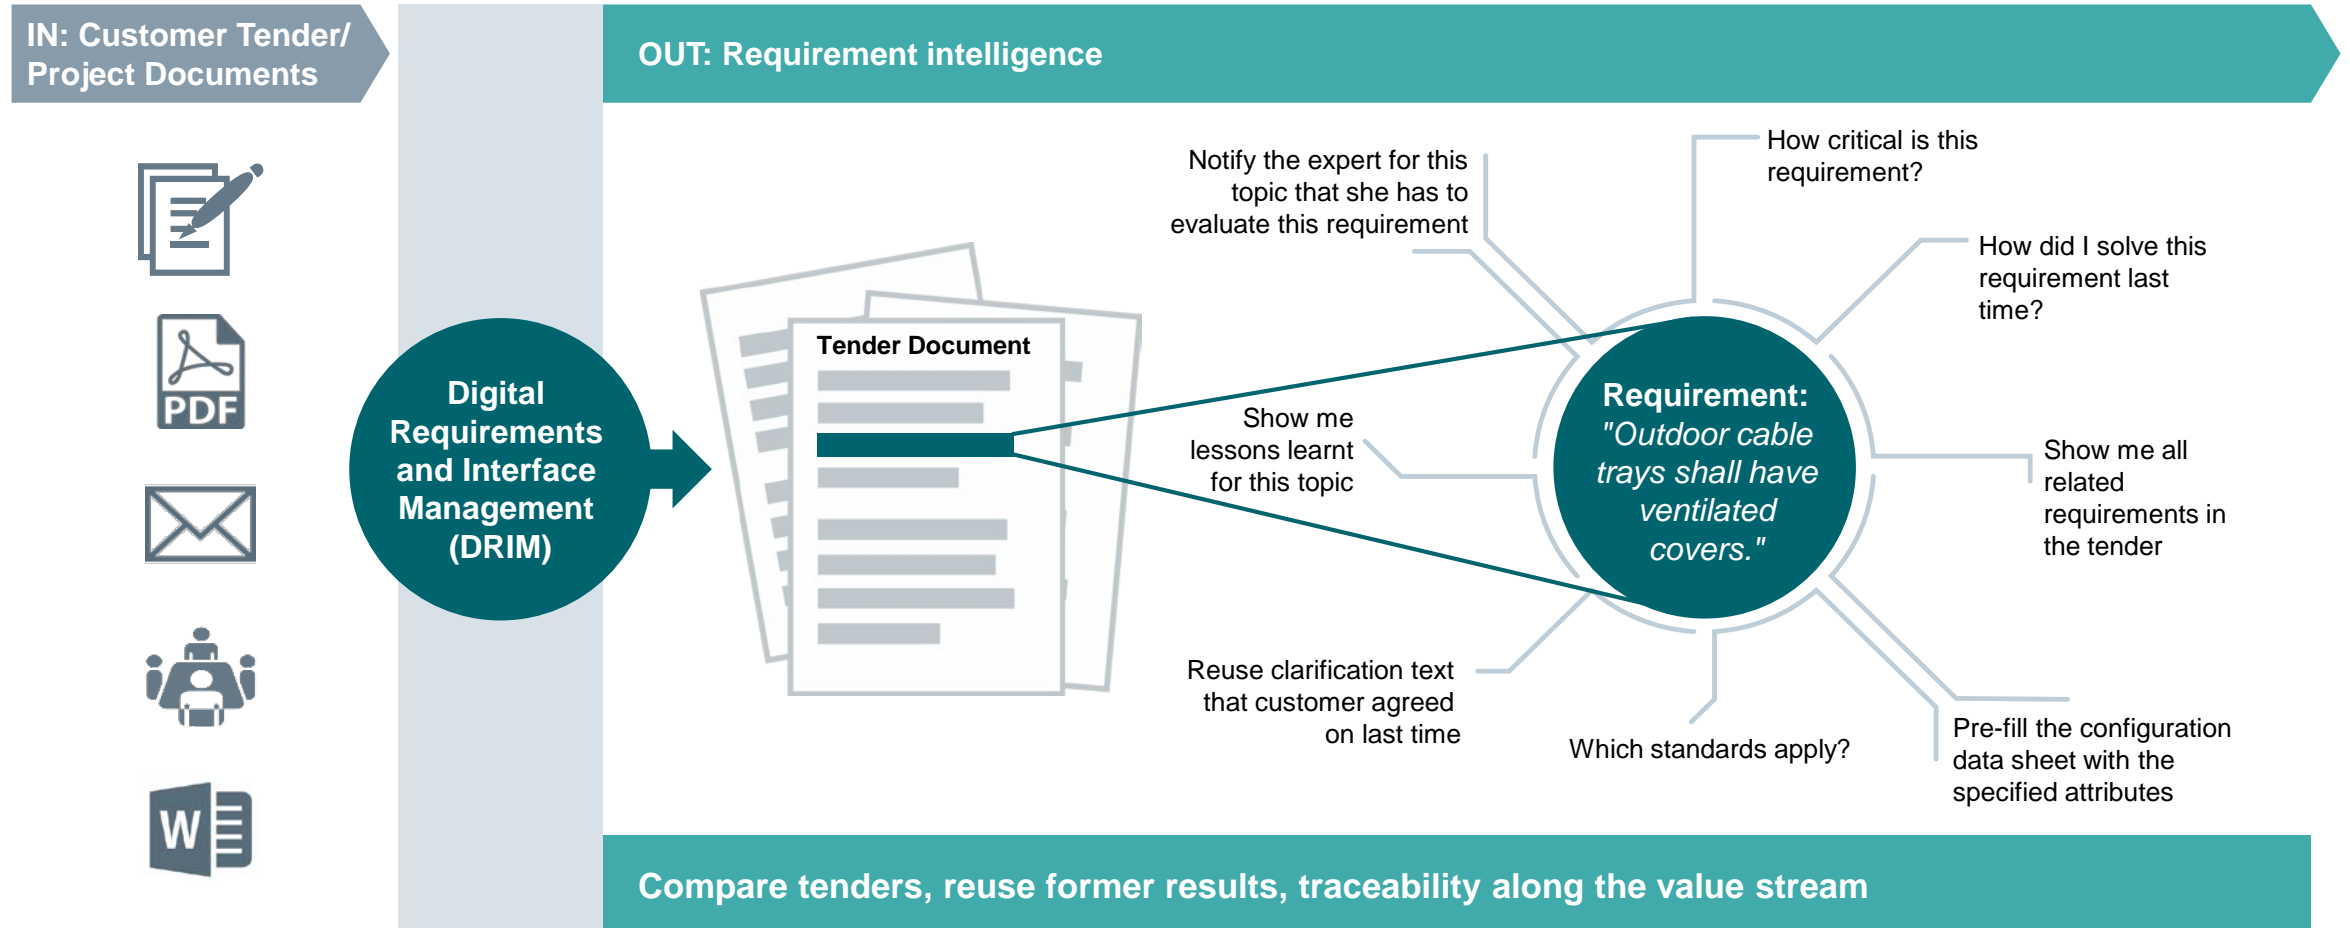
IN: Customer Tender/ Project Documents

PDF

W

OUT: Requirement intelligence

Digital Requirements and Interface Management (DRIM)

Tender Document

Notify the expert for this topic that she has to evaluate this requirement

How critical is this requirement?

How did I solve this requirement last time?

Show me lessons learnt for this topic

Requirement: "Outdoor cable trays shall have ventilated covers."

Show me all related requirements in the tender

Reuse clarification text that customer agreed on last time

Which standards apply?

Pre-fill the configuration data sheet with the specified attributes

Compare tenders, reuse former results, traceability along the value stream